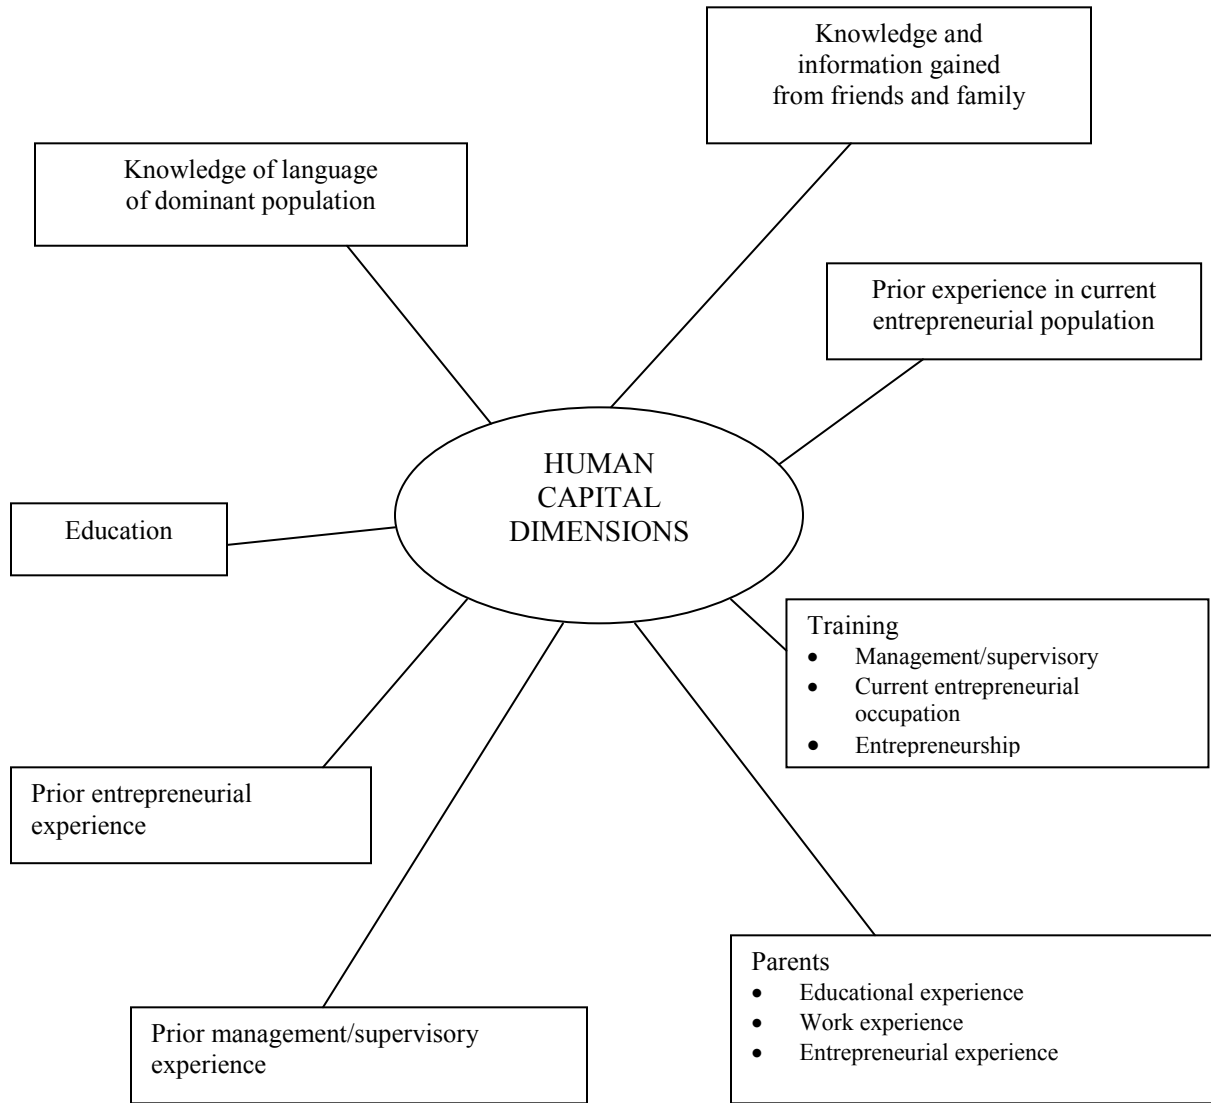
Knowledge and information gained from friends and family

Knowledge of language of dominant population

Prior experience in current entrepreneurial population

HUMAN CAPITAL DIMENSIONS

Education

Training
- Management/supervisory
- Current entrepreneurial occupation
- Entrepreneurship

Prior entrepreneurial experience

Parents
- Educational experience
- Work experience
- Entrepreneurial experience

Prior management/supervisory experience